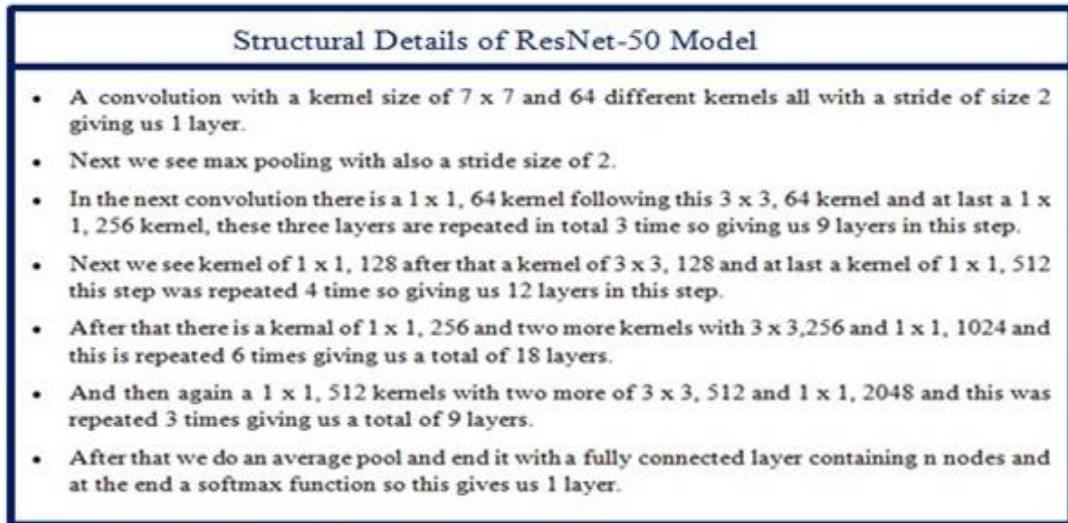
Structural Details of ResNet-50 Model

- A convolution with a kernel size of 7 x 7 and 64 different kernels all with a stride of size 2 giving us 1 layer.
- Next we see max pooling with also a stride size of 2.
- In the next convolution there is a 1 x 1, 64 kernel following this 3 x 3, 64 kernel and at last a 1 x 1, 256 kernel, these three layers are repeated in total 3 time so giving us 9 layers in this step.
- Next we see kernel of 1 x 1, 128 after that a kernel of 3 x 3, 128 and at last a kernel of 1 x 1, 512 this step was repeated 4 time so giving us 12 layers in this step.
- After that there is a kernal of 1 x 1, 256 and two more kernels with 3 x 3,256 and 1 x 1, 1024 and this is repeated 6 times giving us a total of 18 layers.
- And then again a 1 x 1, 512 kernels with two more of 3 x 3, 512 and 1 x 1, 2048 and this was repeated 3 times giving us a total of 9 layers.
- After that we do an average pool and end it with a fully connected layer containing n nodes and at the end a softmax function so this gives us 1 layer.